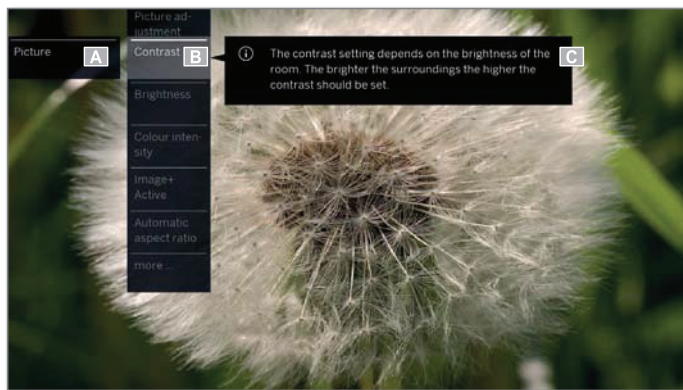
Picture adjustment

Picture

A

Contrast

B

The contrast setting depends on the brightness of the room. The brighter the surroundings the higher the contrast should be set.

C

Brightness

Colour intensity

Image+ Active

Automatic aspect ratio

more ...